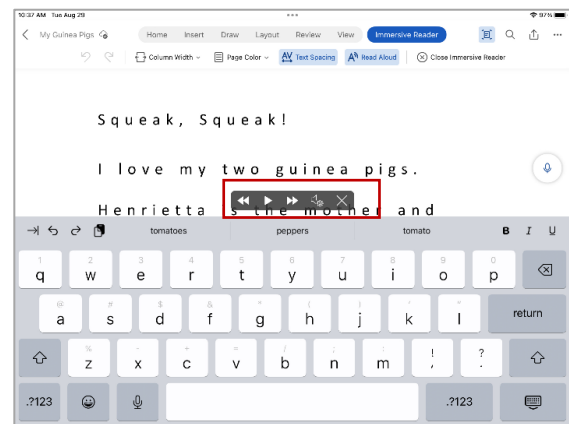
10:37 AM Tue Aug 29

97%

My Guinea Pigs

Home Insert Draw Layout Review View Immersive Reader

Column Width Page Color Text Spacing Read Aloud Close Immersive Reader

Squeak, Squeak!

I love my two guinea pigs.

Henrietta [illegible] s the mother and

tomatoes peppers tomato B I U

1 2 3 4 5 6 7 8 9 0
q w e r t y u i o p

@ # $ & * ( ) ' "
a s d f g h j k l return

% - + = / ; : ! ?
z x c v b n m , .

.?123 .?123